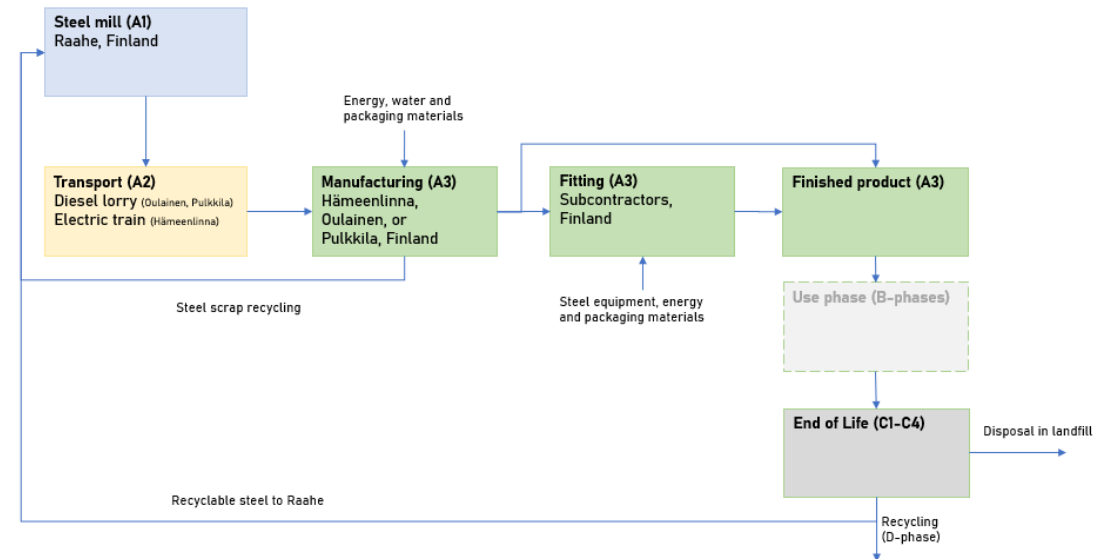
Steel mill (A1)
Raahe, Finland

Energy, water and packaging materials

Transport (A2)
Diesel lorry (Oulainen, Pulkkila)
Electric train (Hämeenlinna)

Manufacturing (A3)
Hämeenlinna, Oulainen, or Pulkkila, Finland

Fitting (A3)
Subcontractors, Finland

Finished product (A3)

Steel scrap recycling

Steel equipment, energy and packaging materials

Use phase (B-phases)

End of Life (C1-C4)

Disposal in landfill

Recyclable steel to Raahe

Recycling (D-phase)